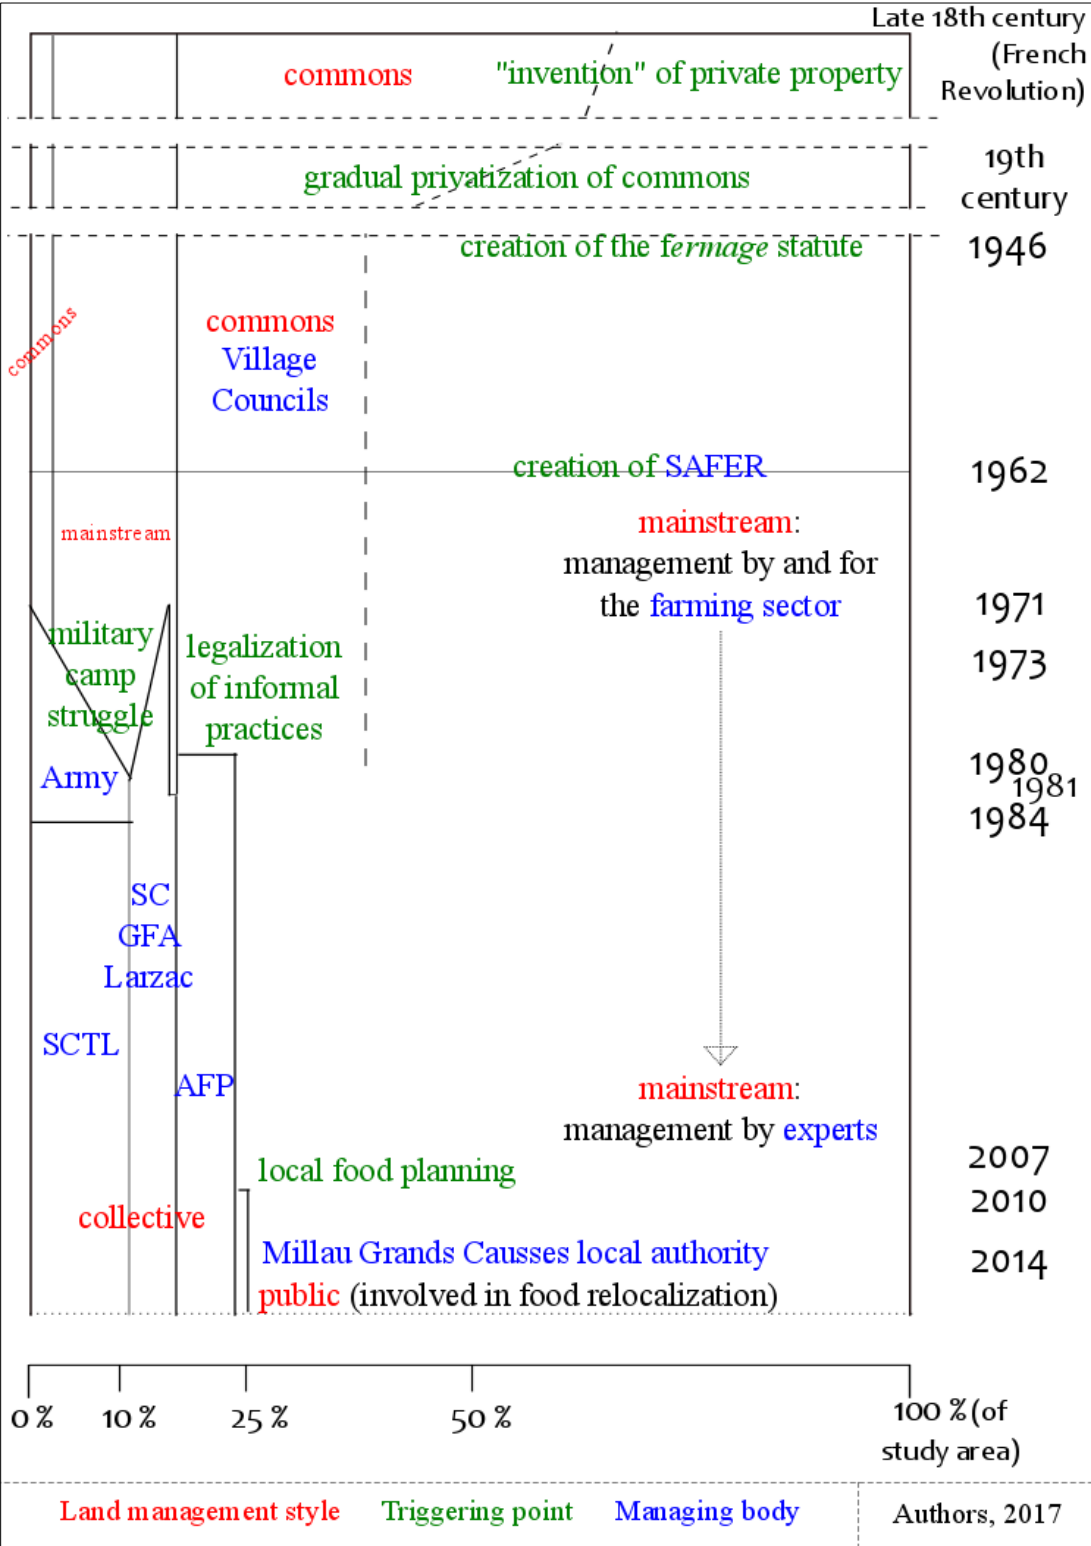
Late 18th century (French Revolution)

commons "invention" of private property

19th century

gradual privatization of commons

1946

creation of the *fermage* statute

commons

commons Village Councils

1962

creation of SAFER

mainstream

mainstream: management by and for the farming sector

1971

1973

military camp struggle

legalization of informal practices

Army

1980
1981
1984

SC GFA Larzac

SCTL

AFP

mainstream: management by experts

2007

local food planning

2010

collective

Millau Grands Causses local authority

2014

public (involved in food relocalization)

0 % 10 % 25 % 50 % 100 % (of study area)

Land management style Triggering point Managing body Authors, 2017